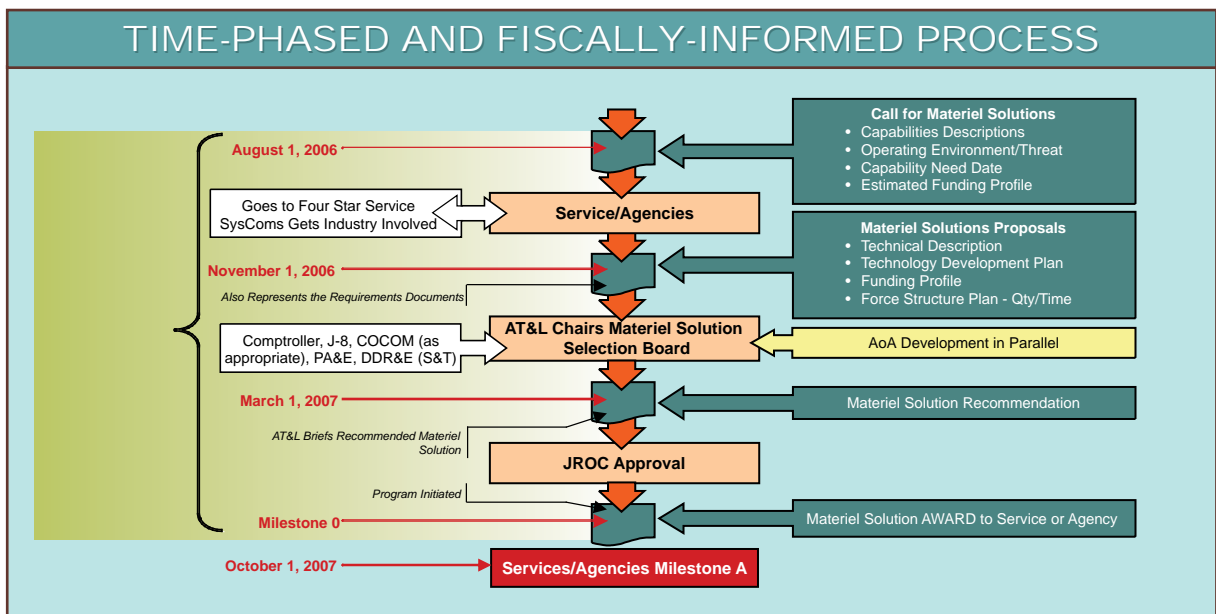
TIME-PHASED AND FISCALLY-INFORMED PROCESS

Call for Materiel Solutions
- Capabilities Descriptions
- Operating Environment/Threat
- Capability Need Date
- Estimated Funding Profile

August 1, 2006

Goes to Four Star Service SysComs Gets Industry Involved

Service/Agencies

Materiel Solutions Proposals
- Technical Description
- Technology Development Plan
- Funding Profile
- Force Structure Plan - Qty/Time

November 1, 2006

Also Represents the Requirements Documents

Comptroller, J-8, COCOM (as appropriate), PA&E, DDR&E (S&T)

AT&L Chairs Materiel Solution Selection Board

AoA Development in Parallel

March 1, 2007

Materiel Solution Recommendation

AT&L Briefs Recommended Materiel Solution

JROC Approval

Program Initiated

Milestone 0

Materiel Solution AWARD to Service or Agency

October 1, 2007

Services/Agencies Milestone A